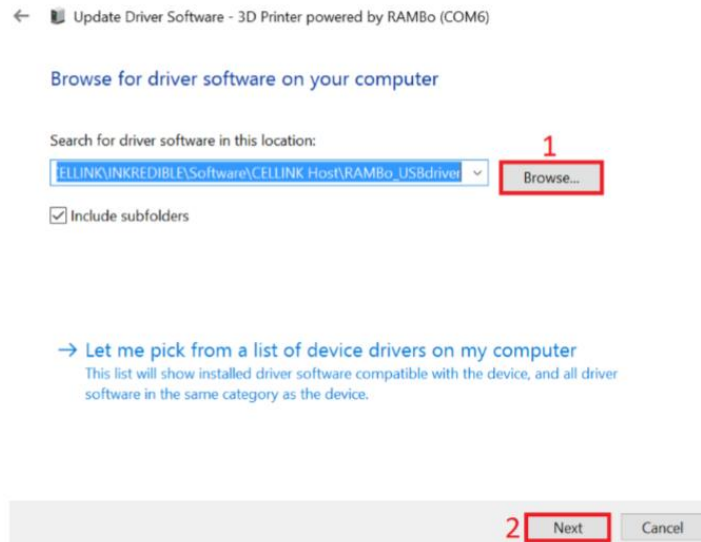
Update Driver Software - 3D Printer powered by RAMBo (COM6)

Browse for driver software on your computer

Search for driver software in this location:

CELLINK\INKREDIBLE\Software\CELLINK Host\RAMBo_USBdriver

1

Browse...

Include subfolders

→ Let me pick from a list of device drivers on my computer

This list will show installed driver software compatible with the device, and all driver software in the same category as the device.

2

Next

Cancel